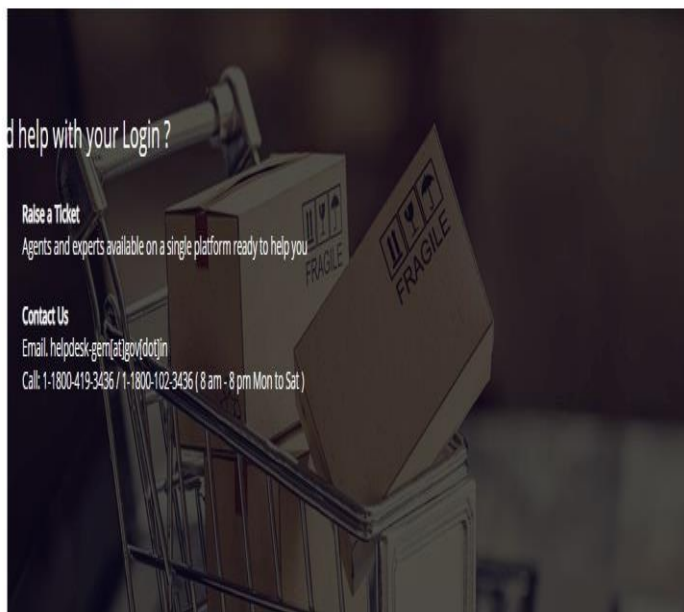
d help with your Login ?

Raise a Ticket
Agents and experts available on a single platform ready to help you

FRAGILE

FRAGILE

Contact Us
Email. helpdesk-gem[at]gov[dot]in
Call: 1-1800-419-3436 / 1-1800-102-3436 ( 8 am - 8 pm Mon to Sat )